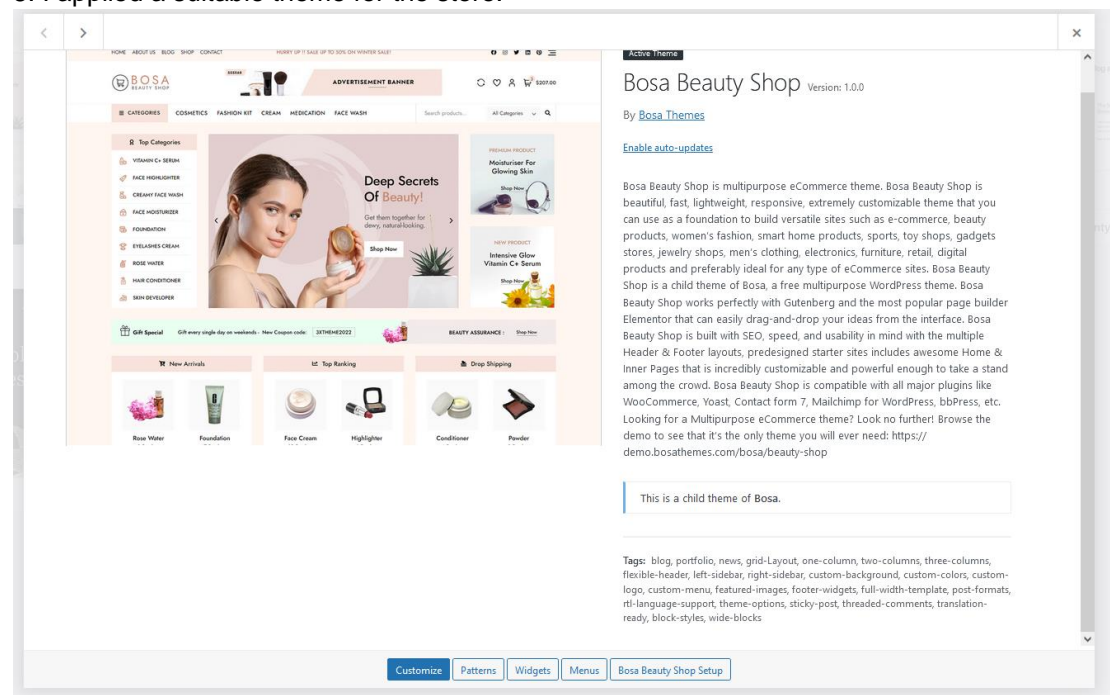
3. I applied a suitable theme for the store.

HOME ABOUT US BLOG SHOP CONTACT HURRY UP !! SALE UP TO 30% ON WINTER SALE!

BOSA BEAUTY SHOP ADVERTISEMENT BANNER $207.00

CATEGORIES COSMETICS FASHION KIT CREAM MEDICATION FACE WASH Search products... All Categories

Top Categories
VITAMIN C+ SERUM
FACE HIGHLIGHTER
CREAMY FACE WASH
FACE MOISTURIZER
FOUNDATION
EYELASHES CREAM
ROSE WATER
HAIR CONDITIONER
SKIN DEVELOPER

Deep Secrets Of Beauty!
Get them together for dewy, natural-looking.
Shop Now

PREMIUM PRODUCT
Moisturiser For Glowing Skin
Shop Now

NEW PRODUCT
Intensive Glow Vitamin C+ Serum
Shop Now

Gift Special Gift every single day on weekends - New Coupon code: 2XTHEME2022
BEAUTY ASSURANCE : Shop Now

New Arrivals
Rose Water
Foundation

Top Ranking
Face Cream
Highlighter

Drop Shipping
Conditioner
Powder

Active Theme
Bosa Beauty Shop Version: 1.0.0
By Bosa Themes
Enable auto-updates

Bosa Beauty Shop is multipurpose eCommerce theme. Bosa Beauty Shop is beautiful, fast, lightweight, responsive, extremely customizable theme that you can use as a foundation to build versatile sites such as e-commerce, beauty products, women's fashion, smart home products, sports, toy shops, gadgets stores, jewelry shops, men's clothing, electronics, furniture, retail, digital products and preferably ideal for any type of eCommerce sites. Bosa Beauty Shop is a child theme of Bosa, a free multipurpose WordPress theme. Bosa Beauty Shop works perfectly with Gutenberg and the most popular page builder Elementor that can easily drag-and-drop your ideas from the interface. Bosa Beauty Shop is built with SEO, speed, and usability in mind with the multiple Header & Footer layouts, predesigned starter sites includes awesome Home & Inner Pages that is incredibly customizable and powerful enough to take a stand among the crowd. Bosa Beauty Shop is compatible with all major plugins like WooCommerce, Yoast, Contact form 7, Mailchimp for WordPress, bbPress, etc. Looking for a Multipurpose eCommerce theme? Look no further! Browse the demo to see that it's the only theme you will ever need: https://demo.bosathemes.com/bosa/beauty-shop

This is a child theme of Bosa.

Tags: blog, portfolio, news, grid-Layout, one-column, two-columns, three-columns, flexible-header, left-sidebar, right-sidebar, custom-background, custom-colors, custom-logo, custom-menu, featured-images, footer-widgets, full-width-template, post-formats, rtl-language-support, theme-options, sticky-post, threaded-comments, translation-ready, block-styles, wide-blocks

Customize Patterns Widgets Menus Bosa Beauty Shop Setup